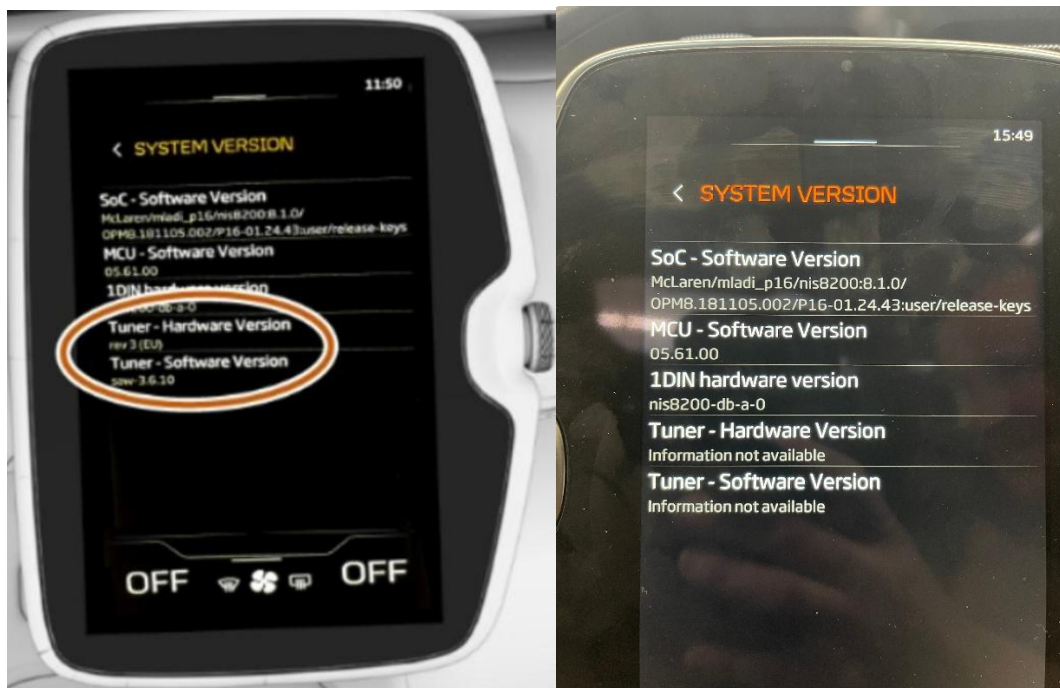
11:50

< SYSTEM VERSION

SoC - Software Version
McLaren/mladi_p16/nis8200:8.1.0/
OPM8.181105.002/P16-01.24.43:user/release-keys

MCU - Software Version
05.61.00

1DIN hardware version
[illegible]

Tuner - Hardware Version
rev 3 (EU)

Tuner - Software Version
saw-3.6.10

OFF OFF

15:49

< SYSTEM VERSION

SoC - Software Version
McLaren/mladi_p16/nis8200:8.1.0/
OPM8.181105.002/P16-01.24.43:user/release-keys

MCU - Software Version
05.61.00

1DIN hardware version
nis8200-db-a-0

Tuner - Hardware Version
Information not available

Tuner - Software Version
Information not available